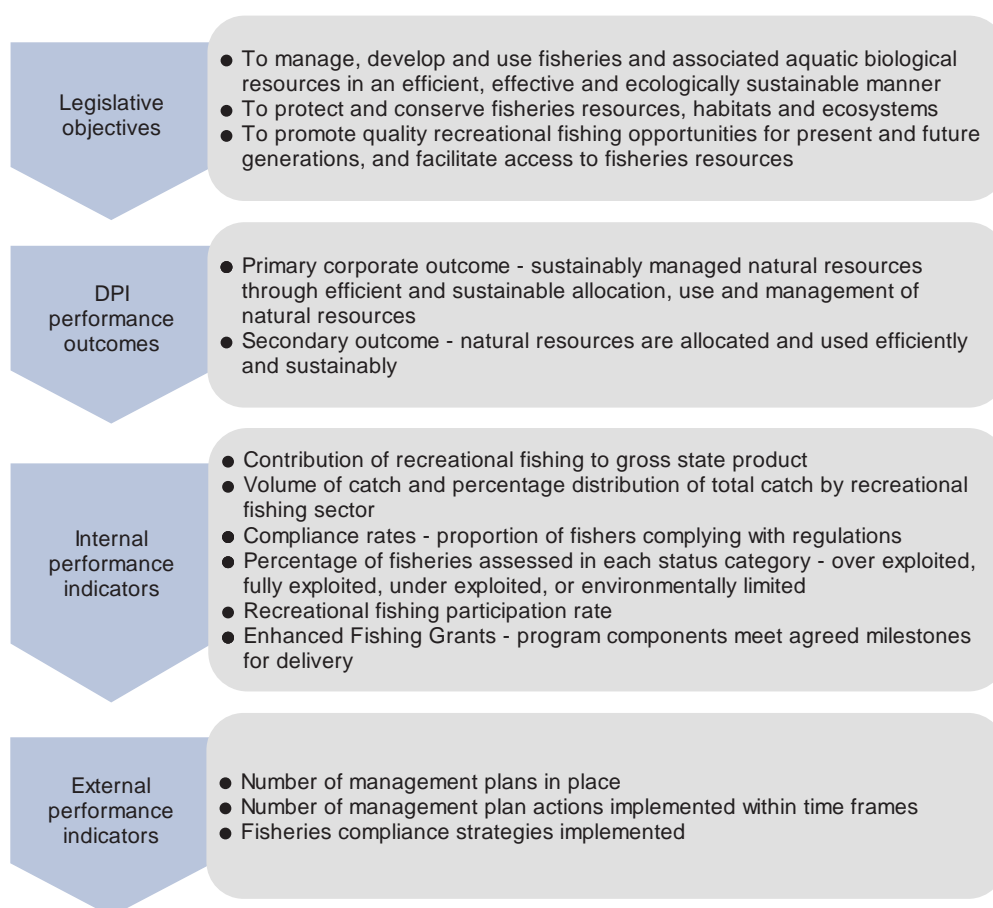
Legislative objectives

● To manage, develop and use fisheries and associated aquatic biological resources in an efficient, effective and ecologically sustainable manner
● To protect and conserve fisheries resources, habitats and ecosystems
● To promote quality recreational fishing opportunities for present and future generations, and facilitate access to fisheries resources

DPI performance outcomes

● Primary corporate outcome - sustainably managed natural resources through efficient and sustainable allocation, use and management of natural resources
● Secondary outcome - natural resources are allocated and used efficiently and sustainably

Internal performance indicators

● Contribution of recreational fishing to gross state product
● Volume of catch and percentage distribution of total catch by recreational fishing sector
● Compliance rates - proportion of fishers complying with regulations
● Percentage of fisheries assessed in each status category - over exploited, fully exploited, under exploited, or environmentally limited
● Recreational fishing participation rate
● Enhanced Fishing Grants - program components meet agreed milestones for delivery

External performance indicators

● Number of management plans in place
● Number of management plan actions implemented within time frames
● Fisheries compliance strategies implemented